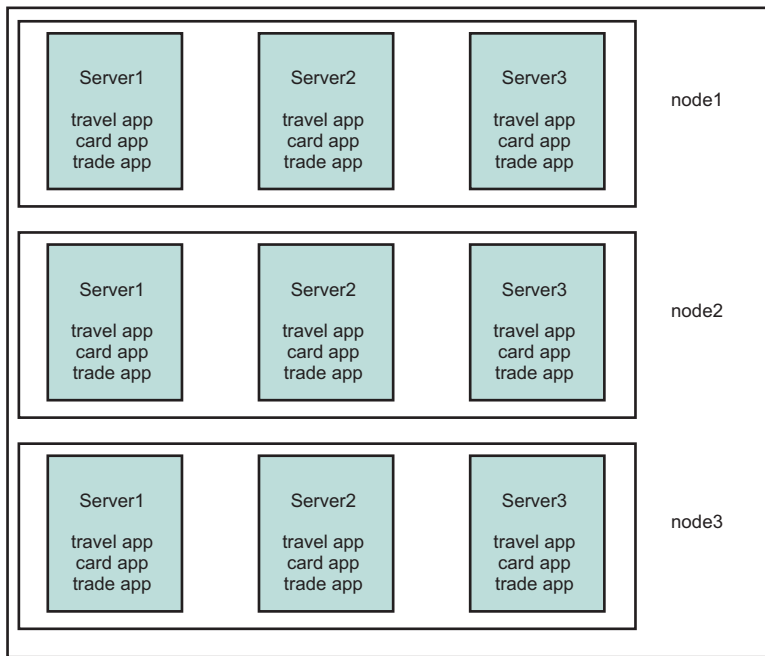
Server1

travel app
card app
trade app

Server2

travel app
card app
trade app

Server3

travel app
card app
trade app

node1

Server1

travel app
card app
trade app

Server2

travel app
card app
trade app

Server3

travel app
card app
trade app

node2

Server1

travel app
card app
trade app

Server2

travel app
card app
trade app

Server3

travel app
card app
trade app

node3